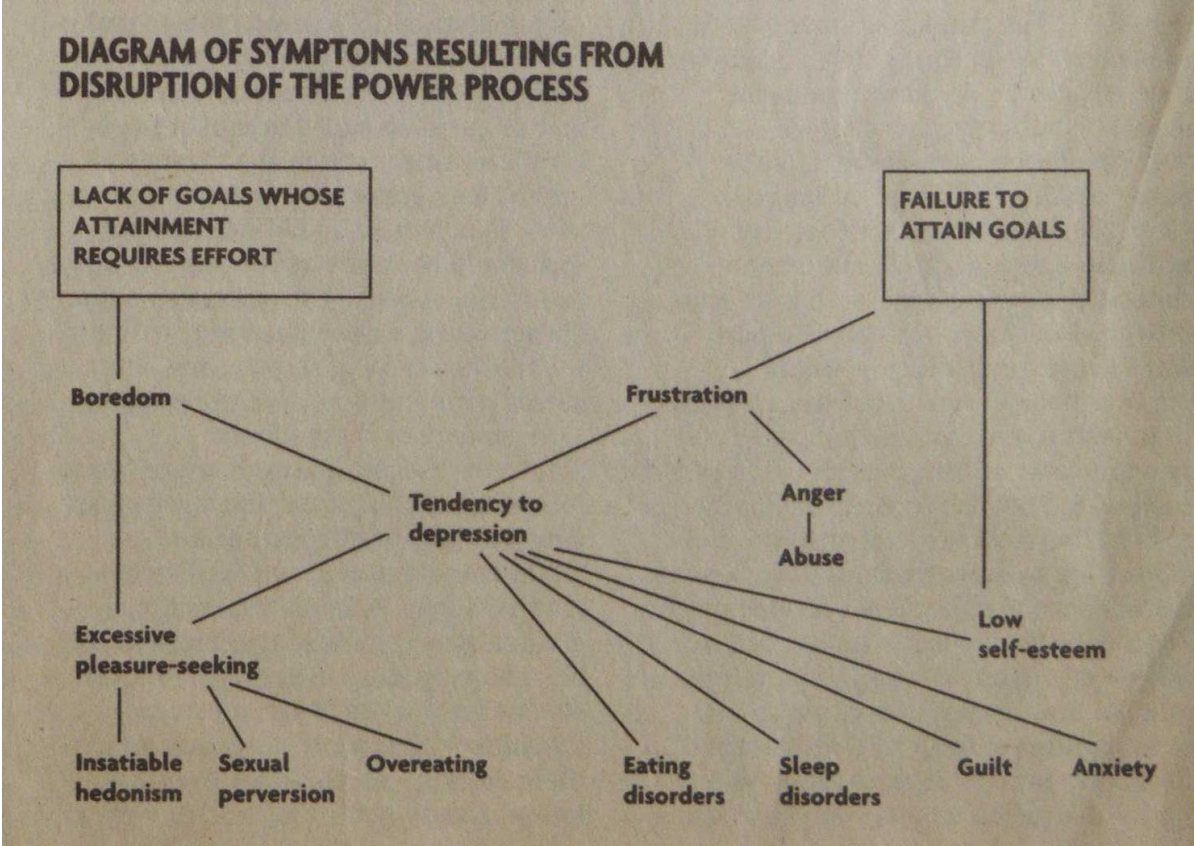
DIAGRAM OF SYMPTONS RESULTING FROM DISRUPTION OF THE POWER PROCESS

LACK OF GOALS WHOSE ATTAINMENT REQUIRES EFFORT

FAILURE TO ATTAIN GOALS

Boredom

Frustration

Tendency to depression

Anger

Abuse

Excessive pleasure-seeking

Low self-esteem

Insatiable hedonism

Sexual perversion

Overeating

Eating disorders

Sleep disorders

Guilt

Anxiety